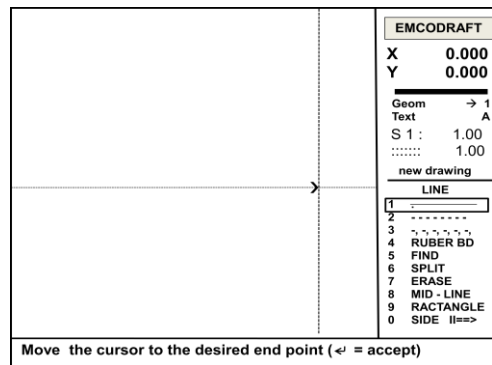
EMCODRAFT

X 0.000
Y 0.000

Geom → 1
Text A
S 1 : 1.00
:::::: 1.00

new drawing

LINE

1
2 - - - - - - - -
3 -. -. -. -. -. -.
4 RUBER BD
5 FIND
6 SPLIT
7 ERASE
8 MID - LINE
9 RACTANGLE
0 SIDE II==>

Move the cursor to the desired end point (↵ = accept)